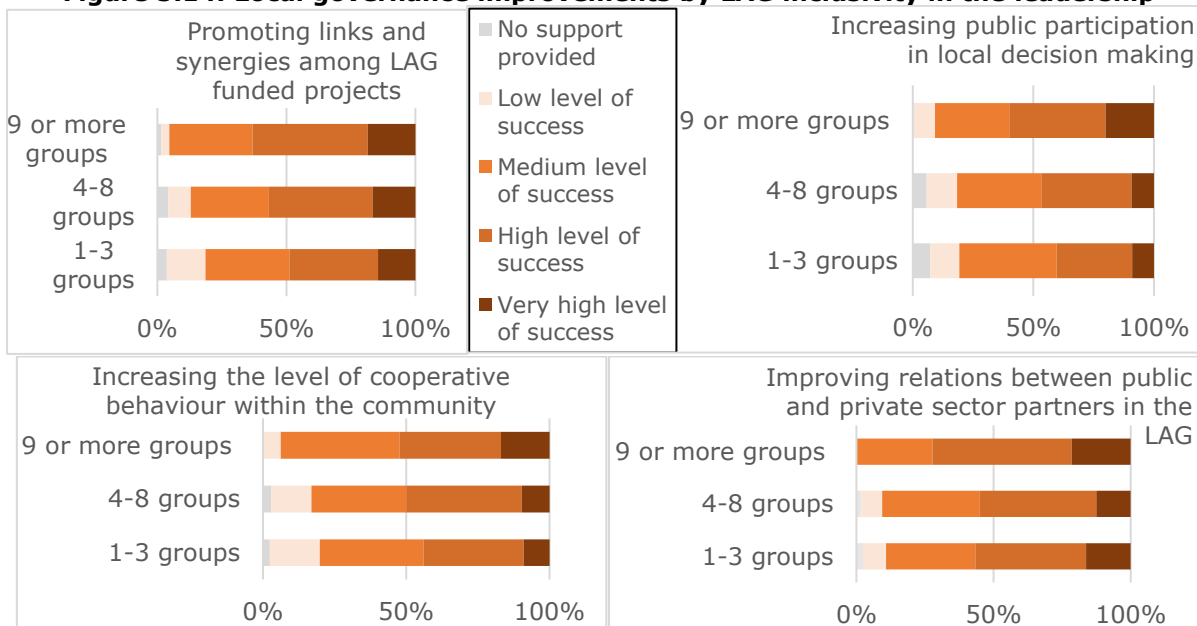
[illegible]

Promoting links and synergies among LAG funded projects

9 or more groups

4-8 groups

1-3 groups

0%
50%
100%

No support provided

Low level of success

Medium level of success

High level of success

Very high level of success

Increasing public participation in local decision making

9 or more groups

4-8 groups

1-3 groups

0%
50%
100%

Increasing the level of cooperative behaviour within the community

9 or more groups

4-8 groups

1-3 groups

0%
50%
100%

Improving relations between public and private sector partners in the LAG

9 or more groups

4-8 groups

1-3 groups

0%
50%
100%